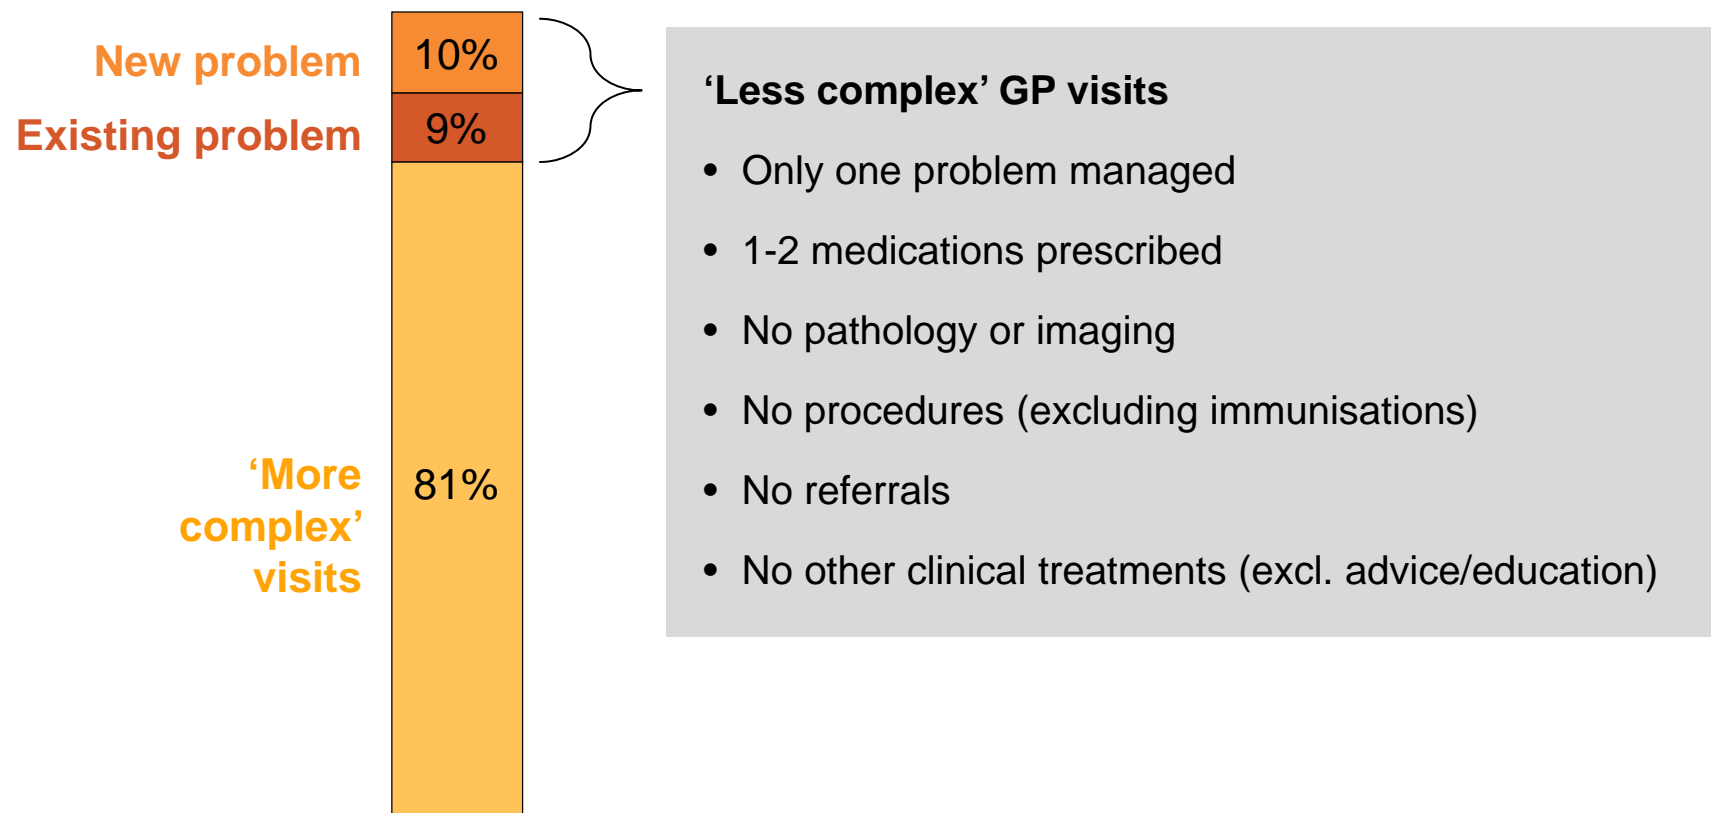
New problem

10%

Existing problem

9%

‘More complex’ visits

81%

‘Less complex’ GP visits

- Only one problem managed
- 1-2 medications prescribed
- No pathology or imaging
- No procedures (excluding immunisations)
- No referrals
- No other clinical treatments (excl. advice/education)